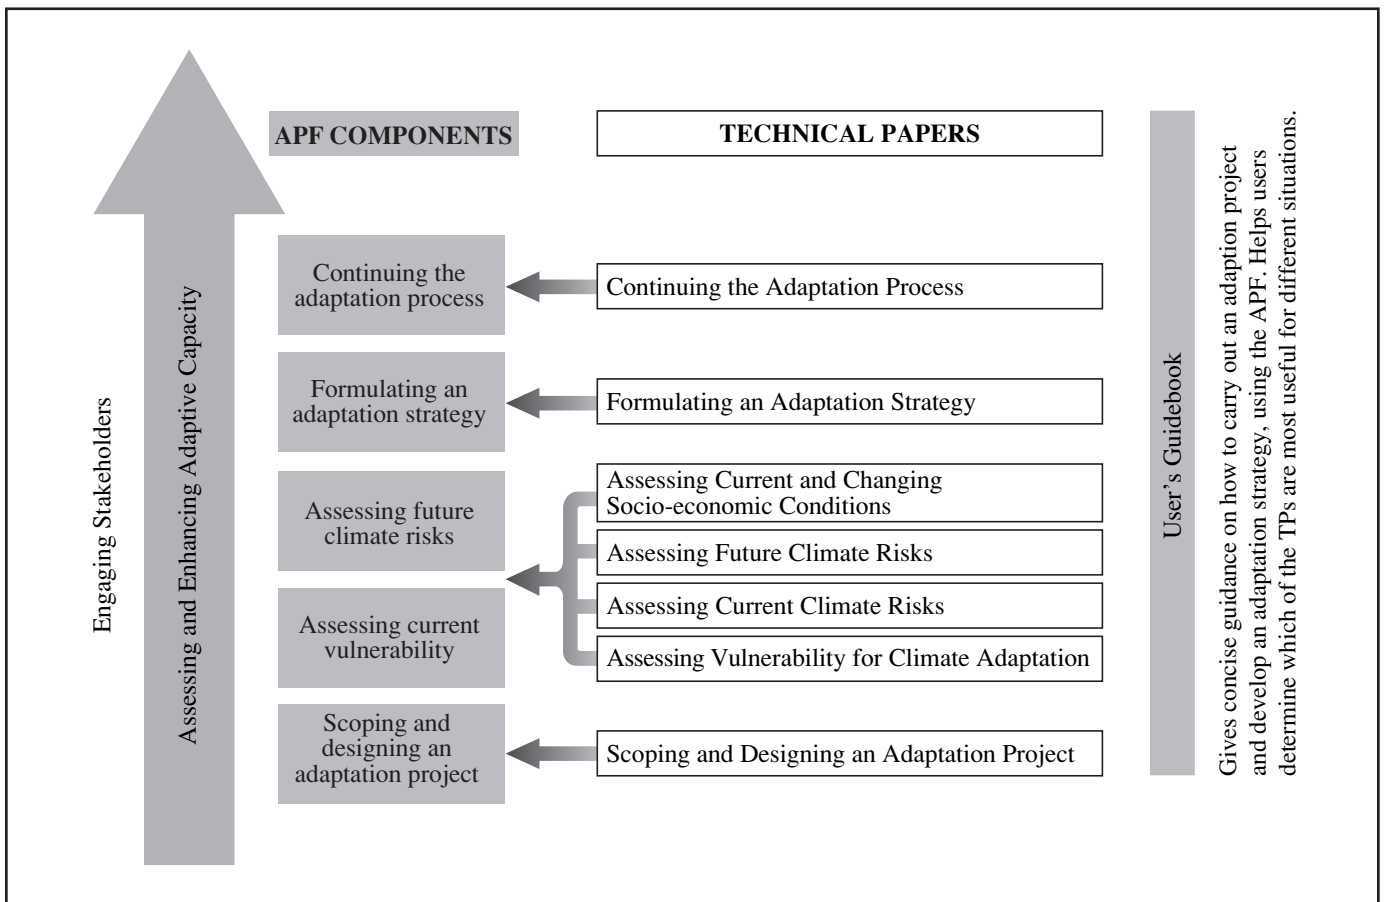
Engaging Stakeholders

Assessing and Enhancing Adaptive Capacity

APF COMPONENTS

TECHNICAL PAPERS

Continuing the adaptation process

Continuing the Adaptation Process

Formulating an adaptation strategy

Formulating an Adaptation Strategy

Assessing future climate risks

Assessing current vulnerability

Assessing Current and Changing Socio-economic Conditions

Assessing Future Climate Risks

Assessing Current Climate Risks

Assessing Vulnerability for Climate Adaptation

Scoping and designing an adaptation project

Scoping and Designing an Adaptation Project

User's Guidebook

Gives concise guidance on how to carry out an adaption project and develop an adaptation strategy, using the APF. Helps users determine which of the TPs are most useful for different situations.